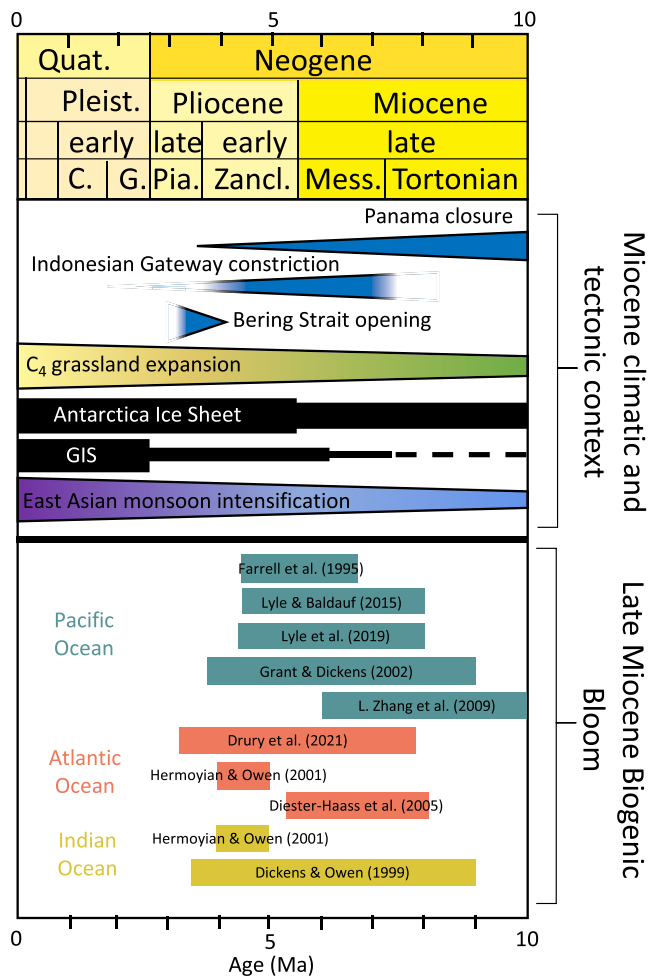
0 5 10

Quat. | Neogene
Pleist. | Pliocene | Miocene
early | late | early | late
C. | G. | Pia. | Zancl. | Mess. | Tortonian

Panama closure
Indonesian Gateway constriction
Bering Strait opening
$C_4$ grassland expansion
Antarctica Ice Sheet
GIS
East Asian monsoon intensification

Miocene climatic and tectonic context

Pacific Ocean
Farrell et al. (1995)
Lyle & Baldauf (2015)
Lyle et al. (2019)
Grant & Dickens (2002)
L. Zhang et al. (2009)

Atlantic Ocean
Drury et al. (2021)
Hermoyian & Owen (2001)
Diester-Haass et al. (2005)

Indian Ocean
Hermoyian & Owen (2001)
Dickens & Owen (1999)

Late Miocene Biogenic Bloom

0 5 10
Age (Ma)